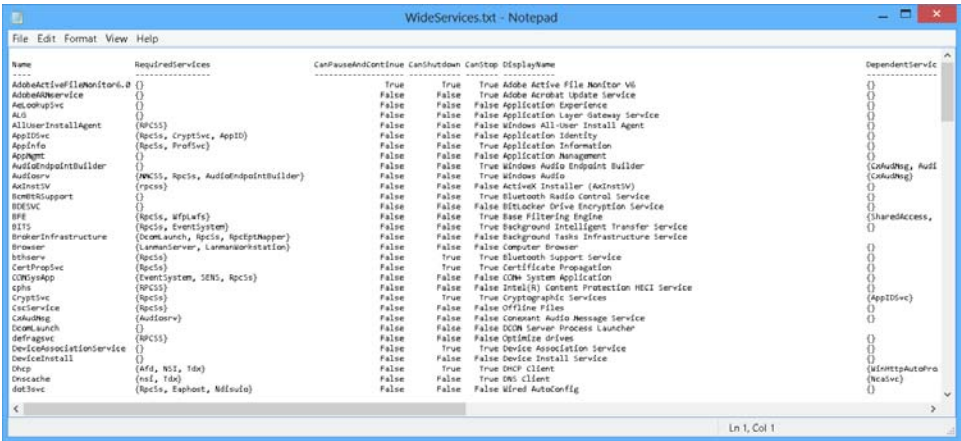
WideServices.txt - Notepad

File Edit Format View Help

| Name | RequiredServices | CanPauseAndContinue | CanShutdown | CanStop | DisplayName | DependentServic |
|---|---|---|---|---|---|---|
| ---- | ---------------- | ------------------- | ----------- | ------- | ----------- | |
| AdobeActiveFileMonitor6.0 | {} | True | True | True | Adobe Active File Monitor V6 | {} |
| AdobeARMservice | {} | False | False | True | Adobe Acrobat Update Service | {} |
| AeLookupSvc | {} | False | False | False | Application Experience | {} |
| ALG | {} | False | False | False | Application Layer Gateway Service | {} |
| AllUserInstallAgent | {RPCSS} | False | False | False | Windows All-User Install Agent | {} |
| AppIDSvc | {RpcSs, CryptSvc, AppID} | False | False | False | Application Identity | {} |
| Appinfo | {RpcSs, ProfSvc} | False | False | True | Application Information | {} |
| AppMgmt | {} | False | False | False | Application Management | {} |
| AudioEndpointBuilder | {} | False | False | True | Windows Audio Endpoint Builder | {CxAudMsg, Audi |
| Audiosrv | {MMCSS, RpcSs, AudioEndpointBuilder} | False | False | True | Windows Audio | {CxAudMsg} |
| AxInstSV | {rpcss} | False | False | False | ActiveX Installer (AxInstSV) | {} |
| BcmBtRSupport | {} | False | False | True | Bluetooth Radio Control Service | {} |
| BDESVC | {} | False | False | False | BitLocker Drive Encryption Service | {} |
| BFE | {RpcSs, WfpLwfs} | False | False | True | Base Filtering Engine | {SharedAccess, |
| BITS | {RpcSs, EventSystem} | False | False | True | Background Intelligent Transfer Service | {} |
| BrokerInfrastructure | {DcomLaunch, RpcSs, RpcEptMapper} | False | False | False | Background Tasks Infrastructure Service | |
| Browser | {LanmanServer, LanmanWorkstation} | False | False | False | Computer Browser | {} |
| bthserv | {RpcSs} | False | True | True | Bluetooth Support Service | {} |
| CertPropSvc | {RpcSs} | False | False | True | Certificate Propagation | {} |
| COMSysApp | {EventSystem, SENS, RpcSs} | False | False | False | COM+ System Application | {} |
| cphs | {RPCSS} | False | False | False | Intel(R) Content Protection HECI Service | {} |
| CryptSvc | {RpcSs} | False | True | True | Cryptographic Services | {AppIDSvc} |
| CscService | {RpcSs} | False | False | False | Offline Files | {} |
| CxAudMsg | {Audiosrv} | False | False | False | Conexant Audio Message Service | {} |
| DcomLaunch | {} | False | False | False | DCOM Server Process Launcher | |
| defragsvc | {RPCSS} | False | False | False | Optimize drives | {} |
| DeviceAssociationService | {RpcSs} | False | True | True | Device Association Service | {} |
| DeviceInstall | {} | False | False | False | Device Install Service | {} |
| Dhcp | {Afd, NSI, Tdx} | False | True | True | DHCP Client | {WinHttpAutoPro |
| Dnscache | {nsi, Tdx} | False | False | True | DNS Client | {NcaSvc} |
| dot3svc | {RpcSs, Eaphost, Ndisuio} | False | False | False | Wired AutoConfig | {} |

Ln 1, Col 1